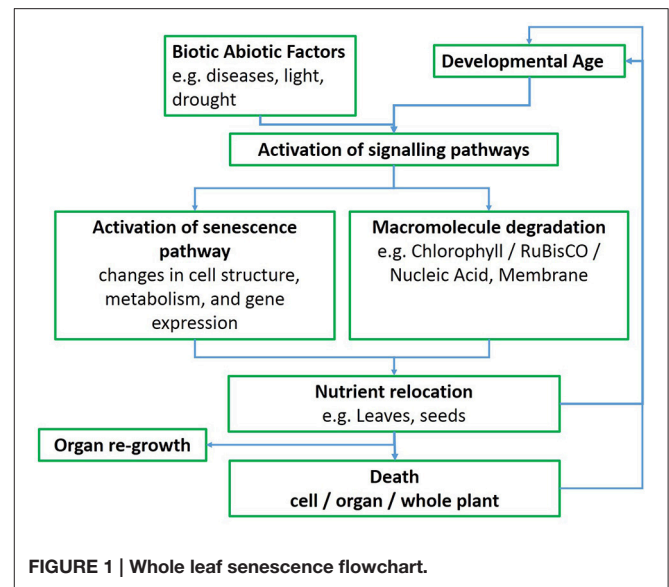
Biotic Abiotic Factors
e.g. diseases, light, drought

Developmental Age

Activation of signalling pathways

Activation of senescence pathway
changes in cell structure, metabolism, and gene expression

Macromolecule degradation
e.g. Chlorophyll / RuBisCO / Nucleic Acid, Membrane

Nutrient relocation
e.g. Leaves, seeds

Organ re-growth

Death
cell / organ / whole plant

FIGURE 1 | Whole leaf senescence flowchart.